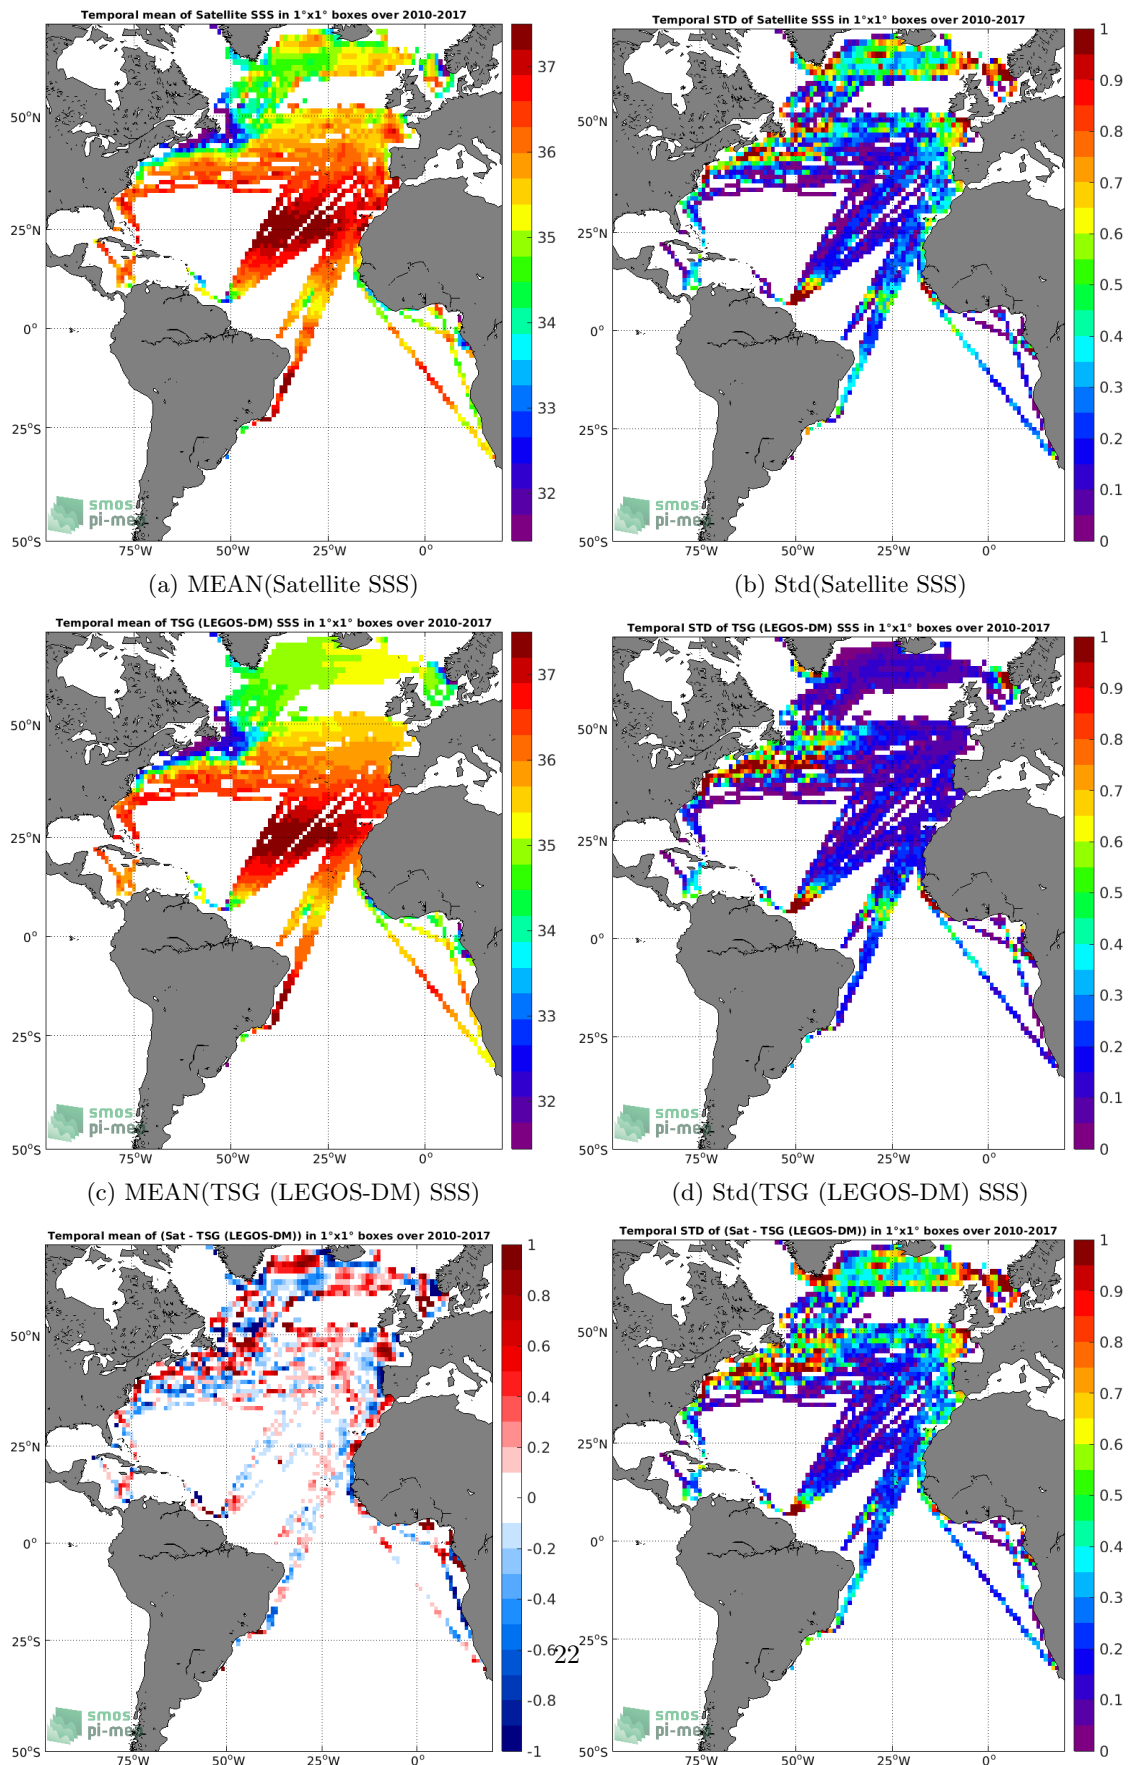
Temporal mean of Satellite SSS in 1°x1° boxes over 2010-2017

50°N
25°N
0°
25°S
50°S
75°W 50°W 25°W 0°

37
36
35
34
33
32

smos pi-mep

(a) MEAN(Satellite SSS)

Temporal STD of Satellite SSS in 1°x1° boxes over 2010-2017

50°N
25°N
0°
25°S
50°S
75°W 50°W 25°W 0°

1
0.9
0.8
0.7
0.6
0.5
0.4
0.3
0.2
0.1
0

smos pi-mep

(b) Std(Satellite SSS)

Temporal mean of TSG (LEGOS-DM) SSS in 1°x1° boxes over 2010-2017

50°N
25°N
0°
25°S
50°S
75°W 50°W 25°W 0°

37
36
35
34
33
32

smos pi-mep

(c) MEAN(TSG (LEGOS-DM) SSS)

Temporal STD of TSG (LEGOS-DM) SSS in 1°x1° boxes over 2010-2017

50°N
25°N
0°
25°S
50°S
75°W 50°W 25°W 0°

1
0.9
0.8
0.7
0.6
0.5
0.4
0.3
0.2
0.1
0

smos pi-mep

(d) Std(TSG (LEGOS-DM) SSS)

Temporal mean of (Sat - TSG (LEGOS-DM)) in 1°x1° boxes over 2010-2017

50°N
25°N
0°
25°S
50°S
75°W 50°W 25°W 0°

1
0.8
0.6
0.4
0.2
0
-0.2
-0.4
-0.6
-0.8
-1

smos pi-mep

22

Temporal STD of (Sat - TSG (LEGOS-DM)) in 1°x1° boxes over 2010-2017

50°N
25°N
0°
25°S
50°S
75°W 50°W 25°W 0°

1
0.9
0.8
0.7
0.6
0.5
0.4
0.3
0.2
0.1
0

smos pi-mep